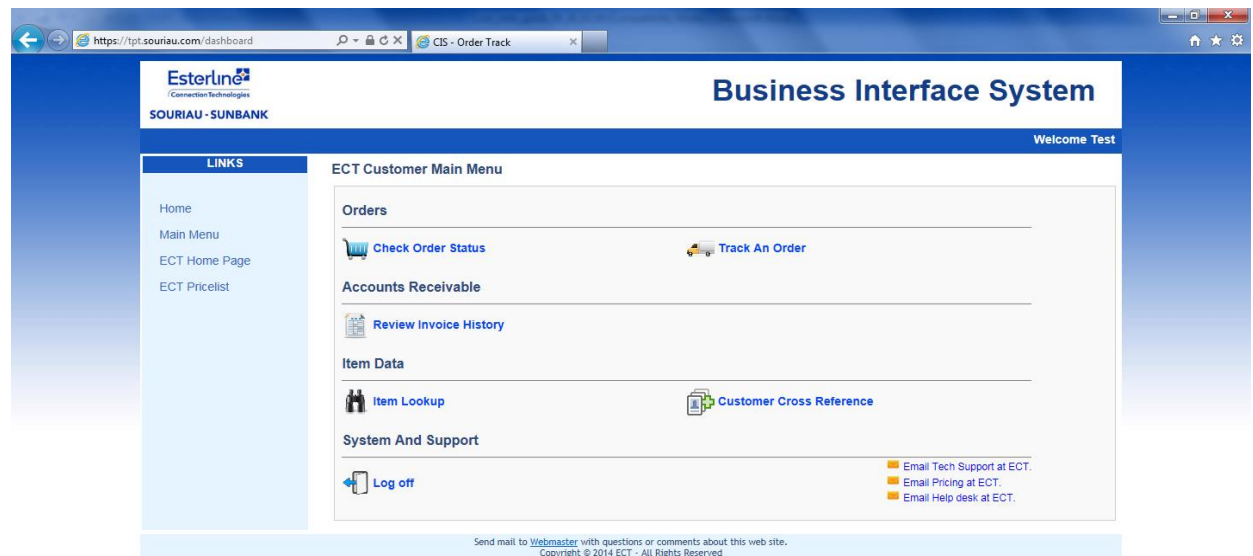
https://tpt.souriau.com/dashboard

CIS - Order Track

Esterline
Connection Technologies
SOURIAU - SUNBANK

Business Interface System

Welcome Test

LINKS

Home
Main Menu
ECT Home Page
ECT Pricelist

ECT Customer Main Menu

Orders

Check Order Status

Track An Order

Accounts Receivable

Review Invoice History

Item Data

Item Lookup

Customer Cross Reference

System And Support

Log off

Email Tech Support at ECT.
Email Pricing at ECT.
Email Help desk at ECT.

Send mail to Webmaster with questions or comments about this web site.
Copyright © 2014 ECT - All Rights Reserved